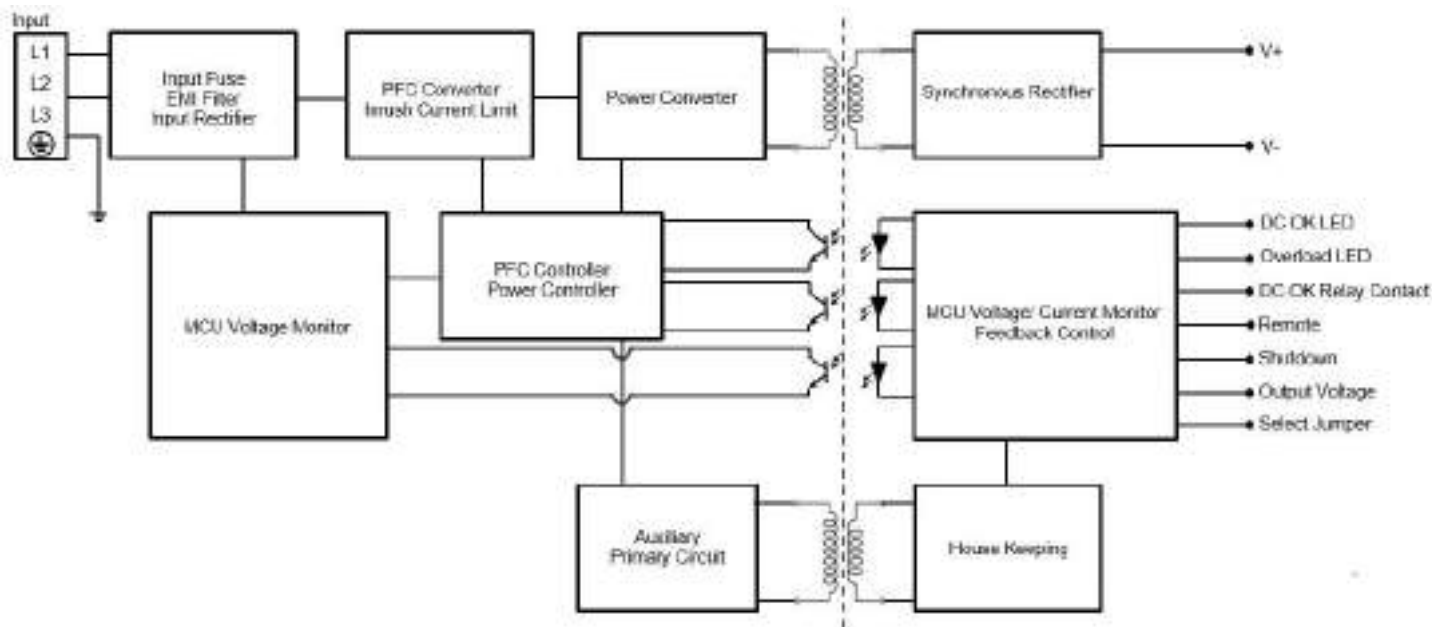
Input

L1

L2

L3

Input Fuse
EMI Filter
Input Rectifier

PFC Converter
Inrush Current Limit

Power Converter

Synchronous Rectifier

V+

V-

MCU Voltage Monitor

PFC Controller
Power Controller

MCU Voltage/ Current Monitor
Feedback Control

DC OK LED

Overload LED

DC OK Relay Contact

Remote

Shutdown

Output Voltage

Select Jumper

Auxiliary
Primary Circuit

House Keeping